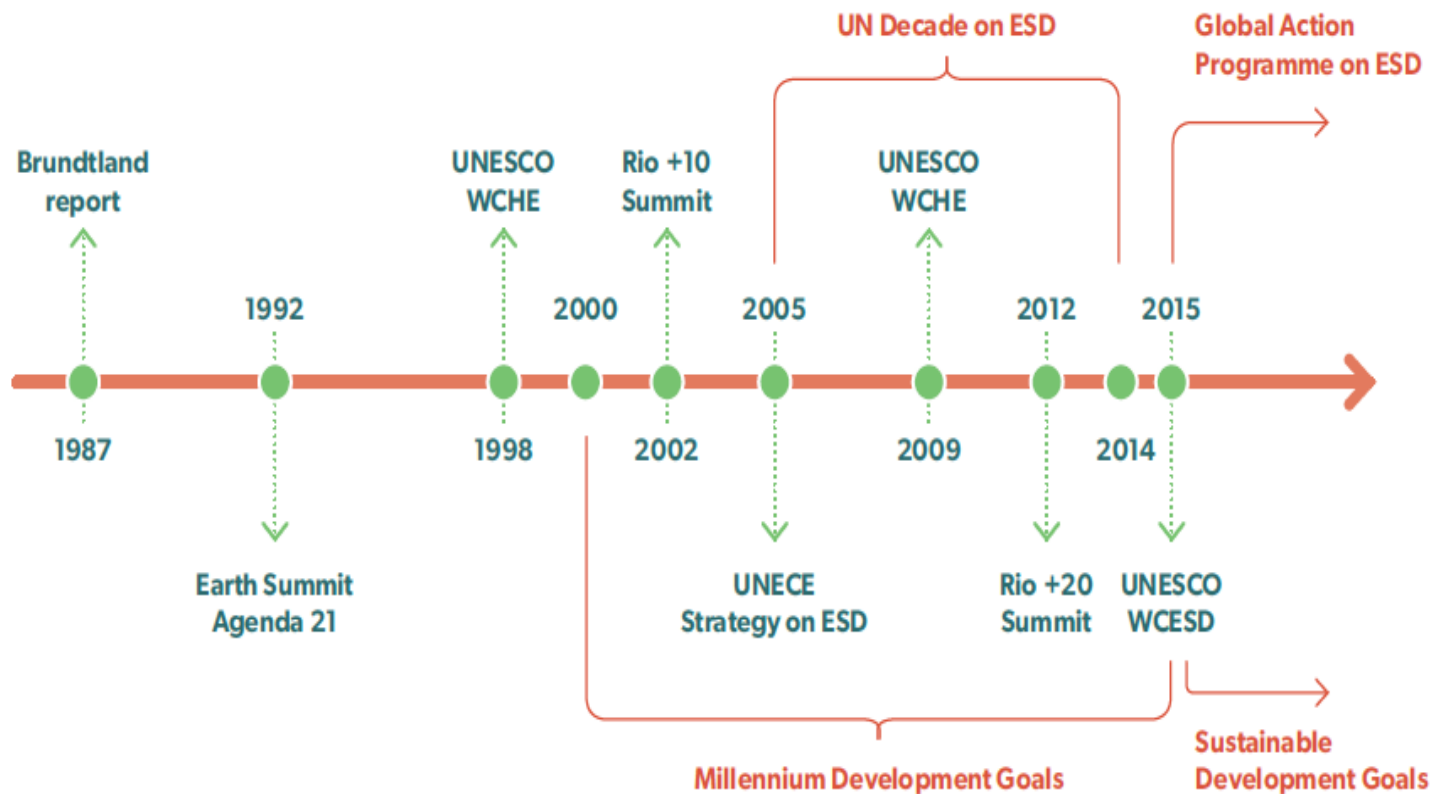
UN Decade on ESD

Global Action Programme on ESD

Brundtland report

UNESCO WCHE

Rio +10 Summit

UNESCO WCHE

1992

2000

2005

2012

2015

1987

1998

2002

2009

2014

Earth Summit Agenda 21

UNECE Strategy on ESD

Rio +20 Summit

UNESCO WCESD

Sustainable Development Goals

Millennium Development Goals